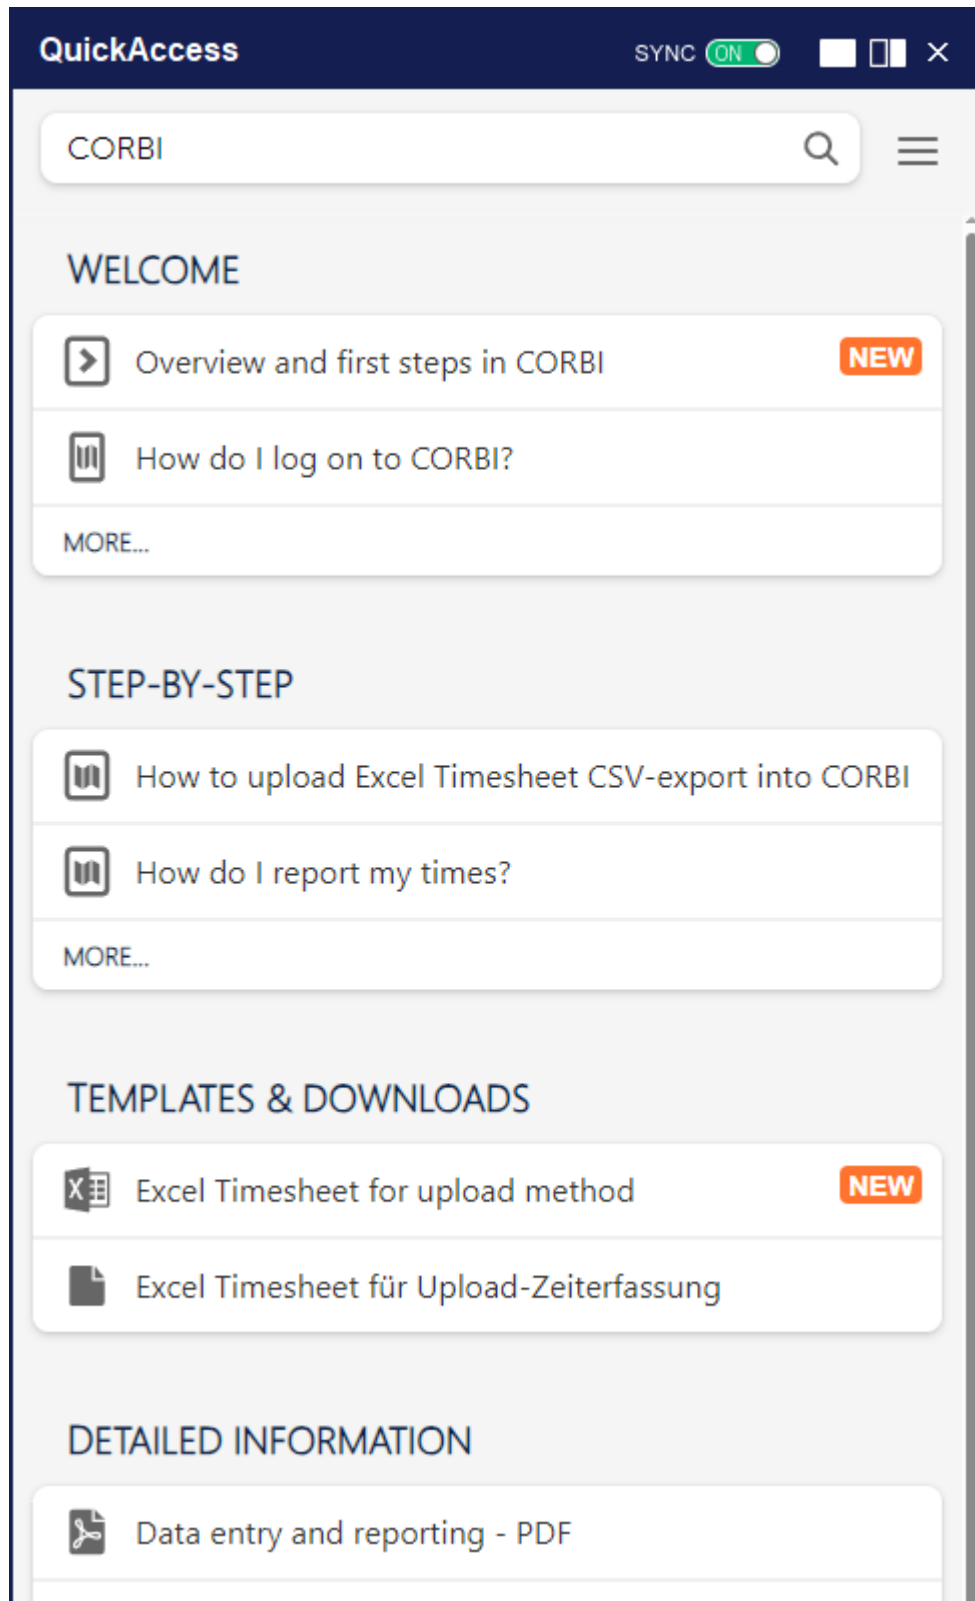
QuickAccess

SYNC ON

CORBI

WELCOME

Overview and first steps in CORBI NEW

How do I log on to CORBI?

MORE...

STEP-BY-STEP

How to upload Excel Timesheet CSV-export into CORBI

How do I report my times?

MORE...

TEMPLATES & DOWNLOADS

Excel Timesheet for upload method NEW

Excel Timesheet für Upload-Zeiterfassung

DETAILED INFORMATION

Data entry and reporting - PDF